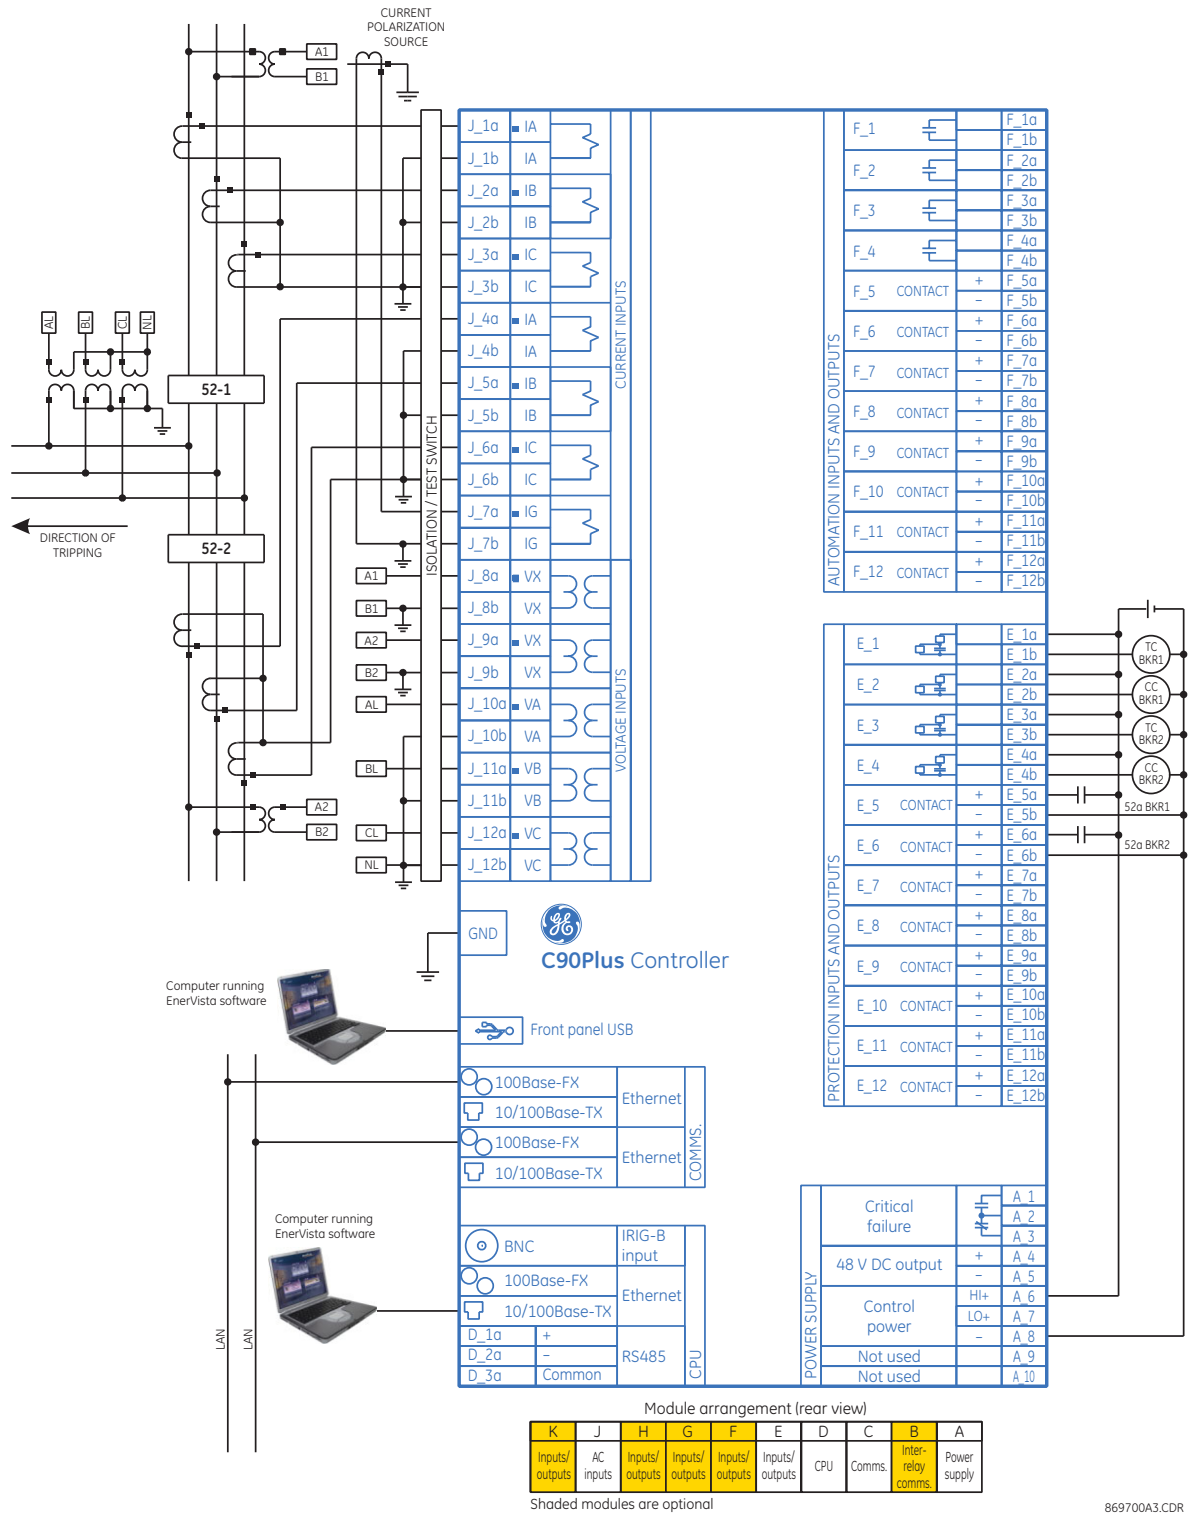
CURRENT POLARIZATION SOURCE

A1
B1

AL BL CL NL

52-1

52-2

DIRECTION OF TRIPPING

A1
B1
A2
B2
AL
BL
CL
NL

A2
B2

ISOLATION / TEST SWITCH

J_1a IA
J_1b IA
J_2a IB
J_2b IB
J_3a IC
J_3b IC
J_4a IA
J_4b IA
J_5a IB
J_5b IB
J_6a IC
J_6b IC
J_7a IG
J_7b IG
CURRENT INPUTS
J_8a VX
J_8b VX
J_9a VX
J_9b VX
J_10a VA
J_10b VA
J_11a VB
J_11b VB
J_12a VC
J_12b VC
VOLTAGE INPUTS

AUTOMATION INPUTS AND OUTPUTS
F_1 F_1a F_1b
F_2 F_2a F_2b
F_3 F_3a F_3b
F_4 F_4a F_4b
F_5 CONTACT + – F_5a F_5b
F_6 CONTACT + – F_6a F_6b
F_7 CONTACT + – F_7a F_7b
F_8 CONTACT + – F_8a F_8b
F_9 CONTACT + – F_9a F_9b
F_10 CONTACT + – F_10a F_10b
F_11 CONTACT + – F_11a F_11b
F_12 CONTACT + – F_12a F_12b

PROTECTION INPUTS AND OUTPUTS
E_1 E_1a E_1b
E_2 E_2a E_2b
E_3 E_3a E_3b
E_4 E_4a E_4b
E_5 CONTACT + – E_5a E_5b
E_6 CONTACT + – E_6a E_6b
E_7 CONTACT + – E_7a E_7b
E_8 CONTACT + – E_8a E_8b
E_9 CONTACT + – E_9a E_9b
E_10 CONTACT + – E_10a E_10b
E_11 CONTACT + – E_11a E_11b
E_12 CONTACT + – E_12a E_12b

TC BKR1
CC BKR1
TC BKR2
CC BKR2
52a BKR1
52a BKR2

GND

C90Plus Controller

Computer running EnerVista software

Front panel USB

100Base-FX
10/100Base-TX
Ethernet
100Base-FX
10/100Base-TX
Ethernet
COMMS.

Computer running EnerVista software

BNC
IRIG-B input
100Base-FX
10/100Base-TX
Ethernet
D_1a +
D_2a –
D_3a Common
RS485
CPU

LAN LAN

POWER SUPPLY
Critical failure A 1 A 2 A 3
48 V DC output + – A 4 A 5
Control power HI+ LO+ – A 6 A 7 A 8
Not used A 9
Not used A 10

Module arrangement (rear view)

| K | J | H | G | F | E | D | C | B | A |
|---|---|---|---|---|---|---|---|---|---|
| Inputs/ outputs | AC inputs | Inputs/ outputs | Inputs/ outputs | Inputs/ outputs | Inputs/ outputs | CPU | Comms. | Inter-relay comms. | Power supply |

Shaded modules are optional

869700A3.CDR